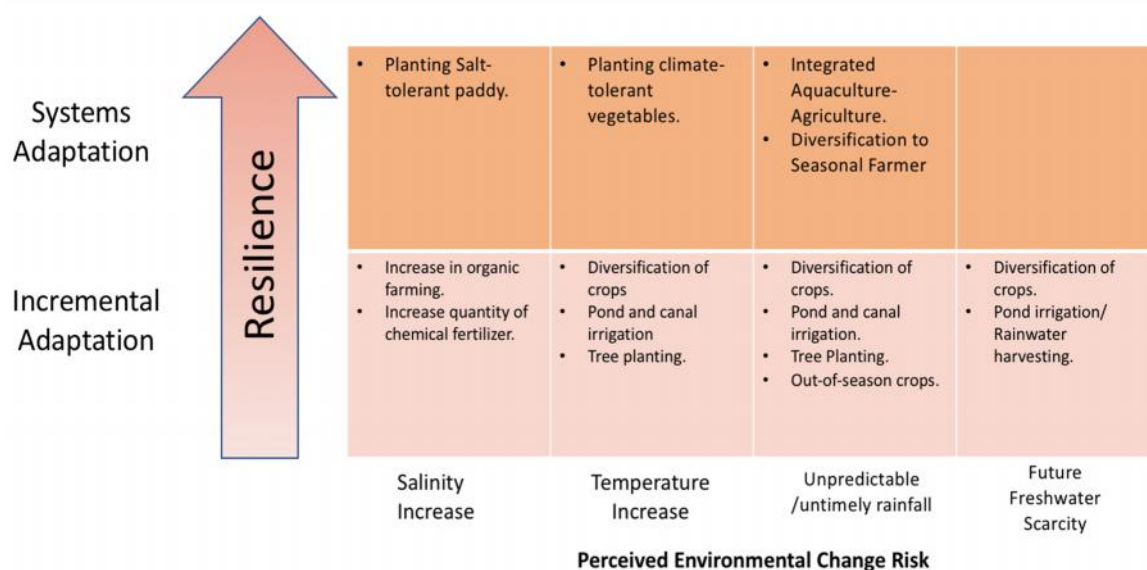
Systems Adaptation

Incremental Adaptation

Resilience

| | Salinity Increase | Temperature Increase | Unpredictable /untimely rainfall | Future Freshwater Scarcity |
|---|---|---|---|---|
| Systems Adaptation | • Planting Salt-tolerant paddy. | • Planting climate-tolerant vegetables. | • Integrated Aquaculture-Agriculture. • Diversification to Seasonal Farmer | |
| Incremental Adaptation | • Increase in organic farming. • Increase quantity of chemical fertilizer. | • Diversification of crops • Pond and canal irrigation • Tree planting. | • Diversification of crops. • Pond and canal irrigation. • Tree Planting. • Out-of-season crops. | • Diversification of crops. • Pond irrigation/ Rainwater harvesting. |

Perceived Environmental Change Risk